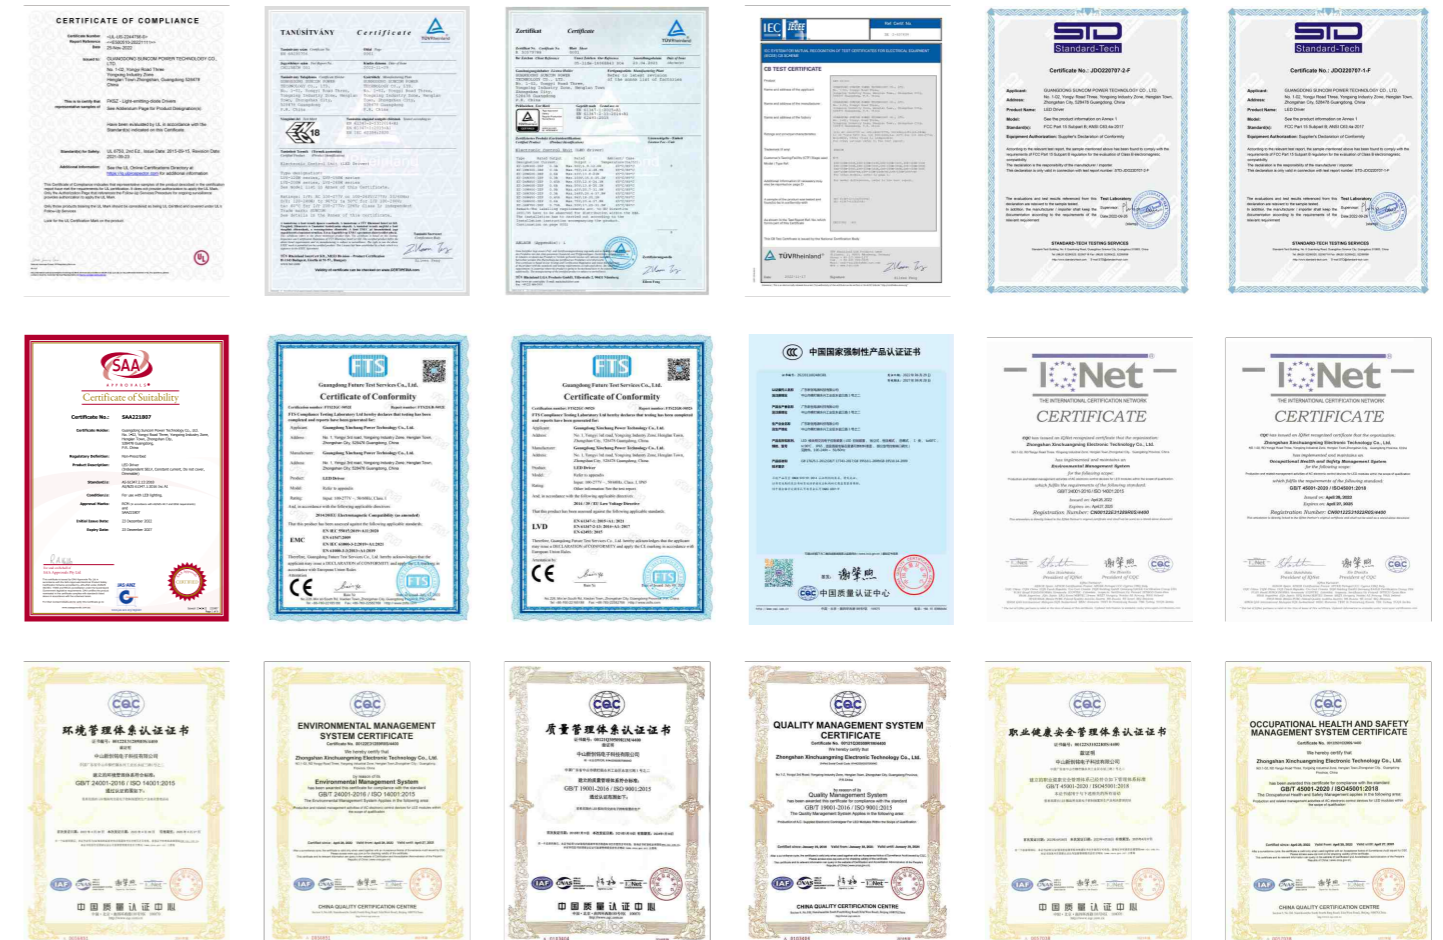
CERTIFICATE OF COMPLIANCE

TANÚSÍTVÁNY Certificate

Zertifikat Certificate

IEC IECEE
CB TEST CERTIFICATE
TÜVRheinland

STD Standard-Tech
Certificate No.: JDO220707-2-F

STD Standard-Tech
Certificate No.: JDO220707-1-F

SAA APPROVALS
Certificate of Suitability
Certificate No.: SAA221807

FTS
Guangdong Future Test Services Co., Ltd.
Certificate of Conformity
EMC
CE

FTS
Guangdong Future Test Services Co., Ltd.
Certificate of Conformity
LVD
CE

中国国家强制性产品认证证书
中国质量认证中心

IQNet
THE INTERNATIONAL CERTIFICATION NETWORK
CERTIFICATE

IQNet
THE INTERNATIONAL CERTIFICATION NETWORK
CERTIFICATE

CQC
环境管理体系认证证书
GB/T 24001-2016 / ISO 14001:2015
中国质量认证中心

CQC
ENVIRONMENTAL MANAGEMENT SYSTEM CERTIFICATE
Zhongshan Xinchuangneng Electronic Technology Co., Ltd.
Environmental Management System
GB/T 24001-2016 / ISO 14001:2015
CHINA QUALITY CERTIFICATION CENTRE

CQC
质量管理体系认证证书
GB/T 19001-2016 / ISO 9001:2015
中国质量认证中心

CQC
QUALITY MANAGEMENT SYSTEM CERTIFICATE
Zhongshan Xinchuangneng Electronic Technology Co., Ltd.
Quality Management System
GB/T 19001-2016 / ISO 9001:2015
CHINA QUALITY CERTIFICATION CENTRE

CQC
职业健康安全管理体系认证证书
GB/T 45001-2020 / ISO45001:2018
中国质量认证中心

CQC
OCCUPATIONAL HEALTH AND SAFETY MANAGEMENT SYSTEM CERTIFICATE
Zhongshan Xinchuangneng Electronic Technology Co., Ltd.
GB/T 45001-2020 / ISO45001:2018
CHINA QUALITY CERTIFICATION CENTRE